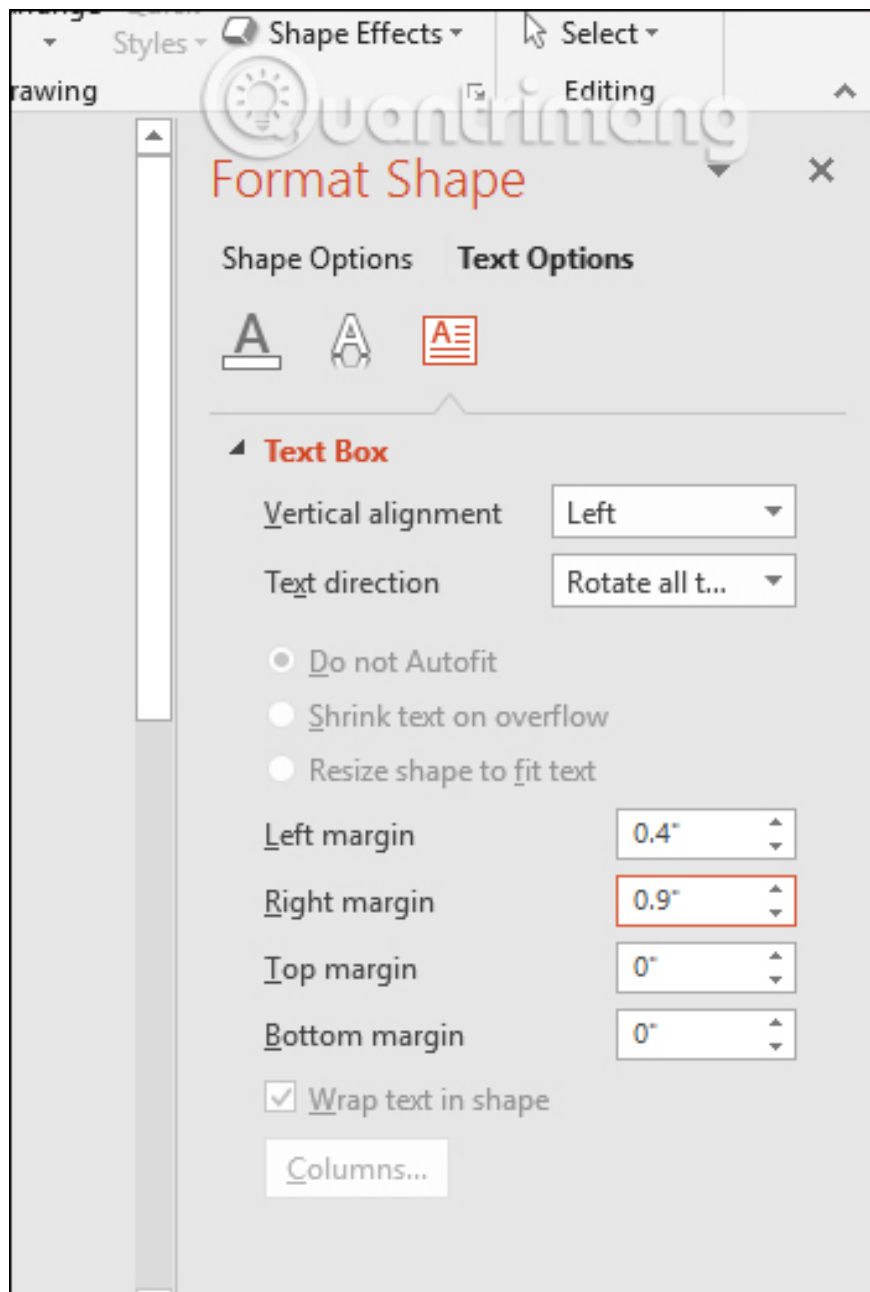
Styles
Shape Effects
Select
rawing
Editing
Quantrimang
Format Shape
Shape Options
Text Options
A
A
Text Box
Vertical alignment
Left
Text direction
Rotate all t...
Do not Autofit
Shrink text on overflow
Resize shape to fit text
Left margin
0.4"
Right margin
0.9"
Top margin
0"
Bottom margin
0"
Wrap text in shape
Columns...